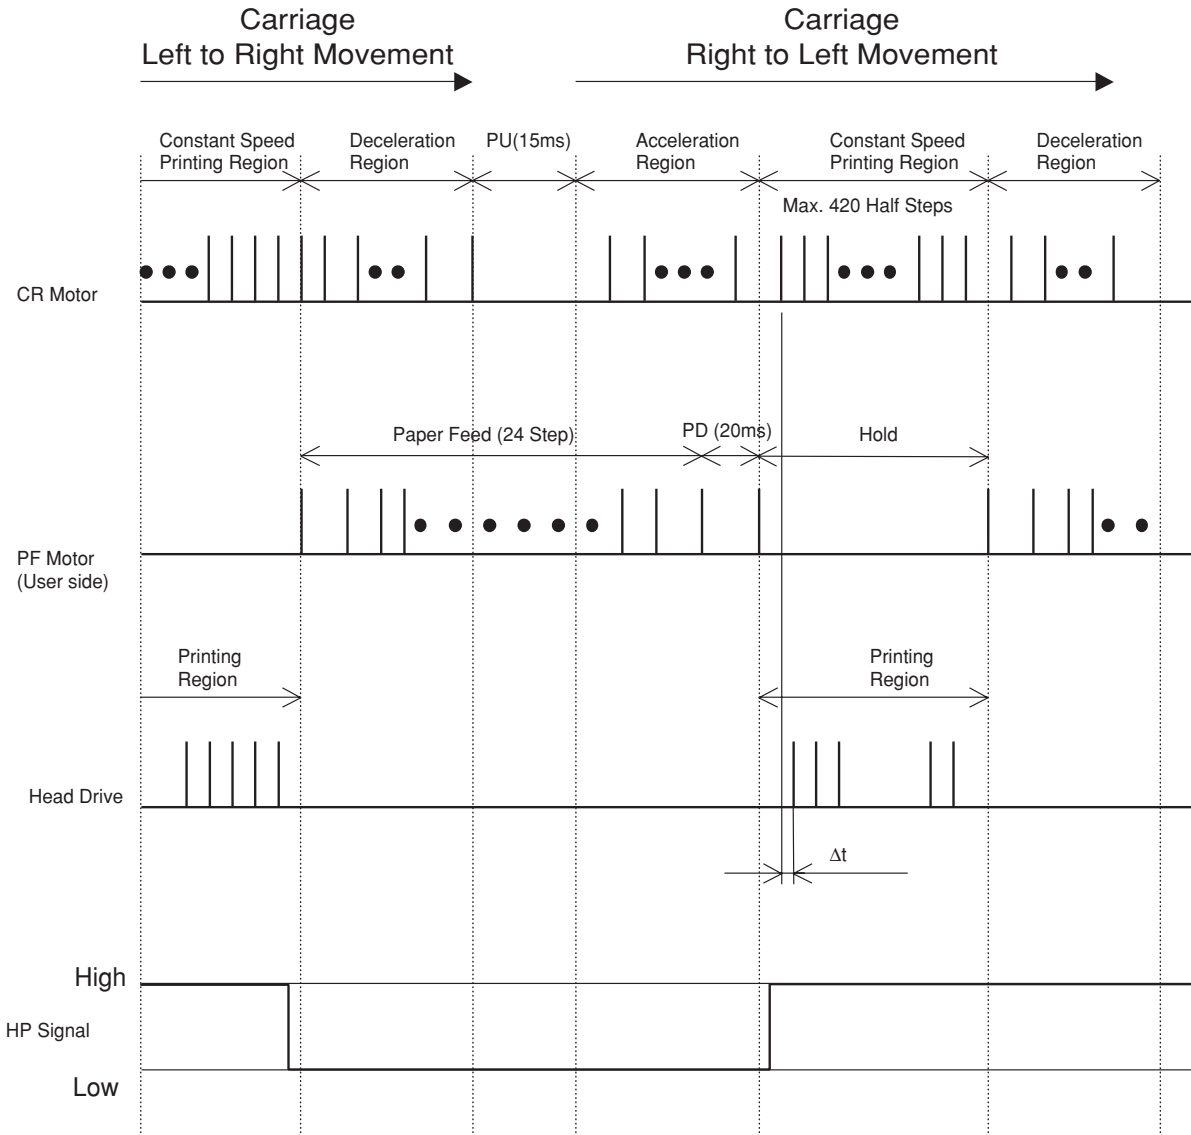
Carriage
Left to Right Movement

Carriage
Right to Left Movement

Constant Speed Printing Region

Deceleration Region

PU(15ms)

Acceleration Region

Constant Speed Printing Region

Deceleration Region

Max. 420 Half Steps

CR Motor

Paper Feed (24 Step)

PD (20ms)

Hold

PF Motor
(User side)

Printing Region

Printing Region

Head Drive

$\Delta t$

High

HP Signal

Low